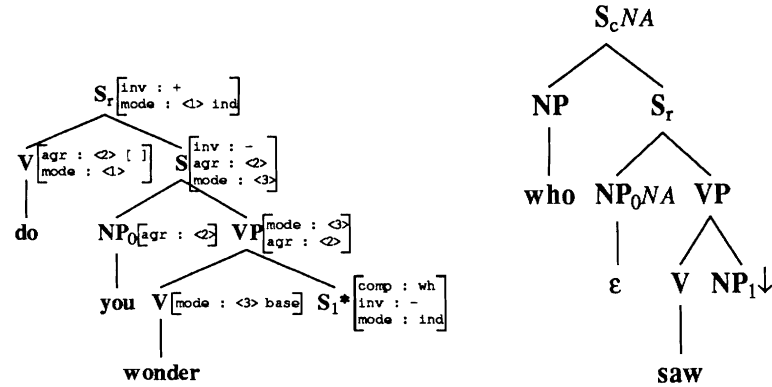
$S_r \begin{bmatrix} \text{inv : +} \\ \text{mode : <1> ind} \end{bmatrix}$

$V \begin{bmatrix} \text{agr : <2> [ ]} \\ \text{mode : <1>} \end{bmatrix}$

$S \begin{bmatrix} \text{inv : -} \\ \text{agr : <2>} \\ \text{mode : <3>} \end{bmatrix}$

do

$NP_0 \begin{bmatrix} \text{agr : <2>} \end{bmatrix}$

$VP \begin{bmatrix} \text{mode : <3>} \\ \text{agr : <2>} \end{bmatrix}$

you

$V \begin{bmatrix} \text{mode : <3> base} \end{bmatrix}$

$S_1{*} \begin{bmatrix} \text{comp : wh} \\ \text{inv : -} \\ \text{mode : ind} \end{bmatrix}$

wonder

$S_c NA$

NP

$S_r$

who

$NP_0 NA$

VP

ε

V

$NP_1 \downarrow$

saw